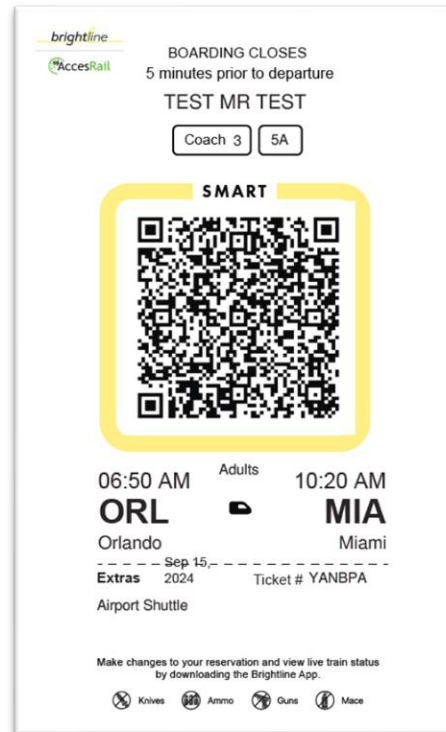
brightline
AccesRail

BOARDING CLOSES
5 minutes prior to departure

TEST MR TEST

Coach 3
5A

SMART

06:50 AM
Adults
10:20 AM

ORL
MIA

Orlando
Miami

Sep 15, 2024

Extras
Ticket # YANBPA

Airport Shuttle

Make changes to your reservation and view live train status by downloading the Brightline App.

Knives
Ammo
Guns
Mace